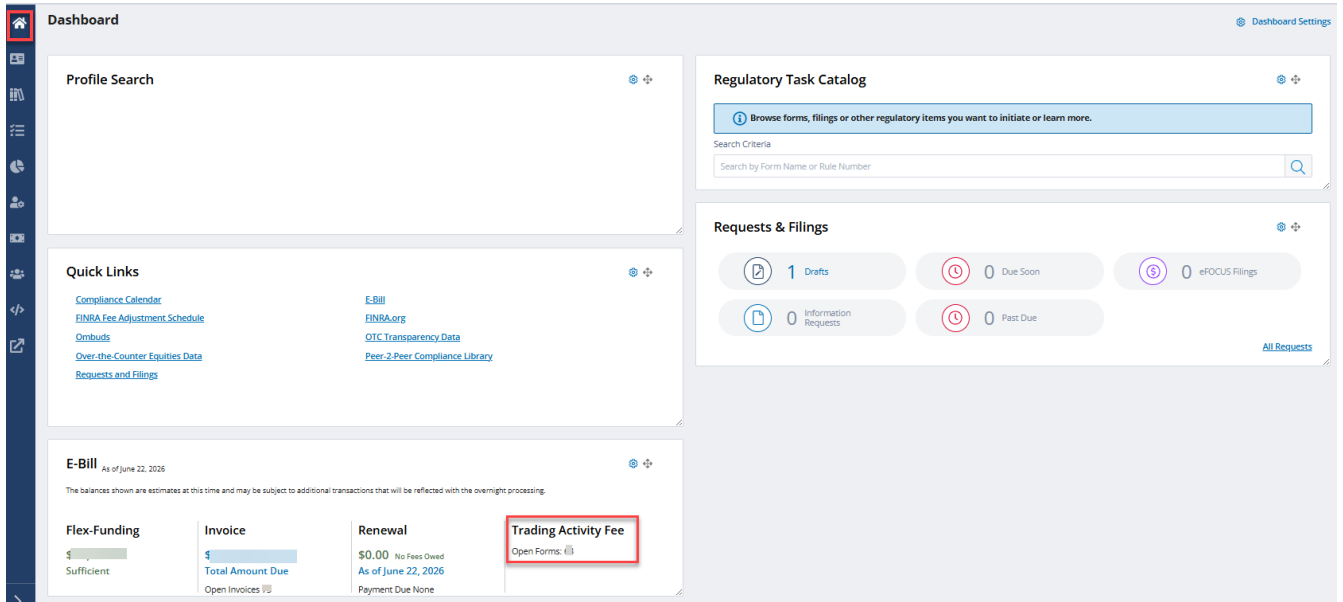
Dashboard

Dashboard Settings

Profile Search

Regulatory Task Catalog

Browse forms, filings or other regulatory items you want to initiate or learn more.

Search Criteria

Search by Form Name or Rule Number

Requests & Filings

1 Drafts

0 Due Soon

0 eFOCUS Filings

0 Information Requests

0 Past Due

All Requests

Quick Links

Compliance Calendar

FINRA Fee Adjustment Schedule

Ombuds

Over-the-Counter Equities Data

Requests and Filings

E-Bill

FINRA.org

OTC Transparency Data

Peer-2-Peer Compliance Library

E-Bill As of June 22, 2026

The balances shown are estimates at this time and may be subject to additional transactions that will be reflected with the overnight processing.

Flex-Funding

$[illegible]

Sufficient

Invoice

$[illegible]

Total Amount Due

Open Invoices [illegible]

Renewal

$0.00 No Fees Owed

As of June 22, 2026

Payment Due None

Trading Activity Fee

Open Forms: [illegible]